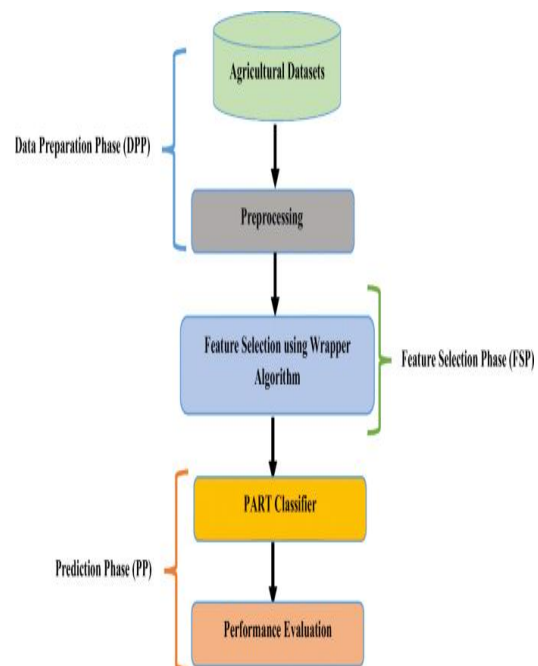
Agricultural Datasets

Data Preparation Phase (DPP)

Preprocessing

Feature Selection using Wrapper Algorithm

Feature Selection Phase (FSP)

PART Classifier

Prediction Phase (PP)

Performance Evaluation